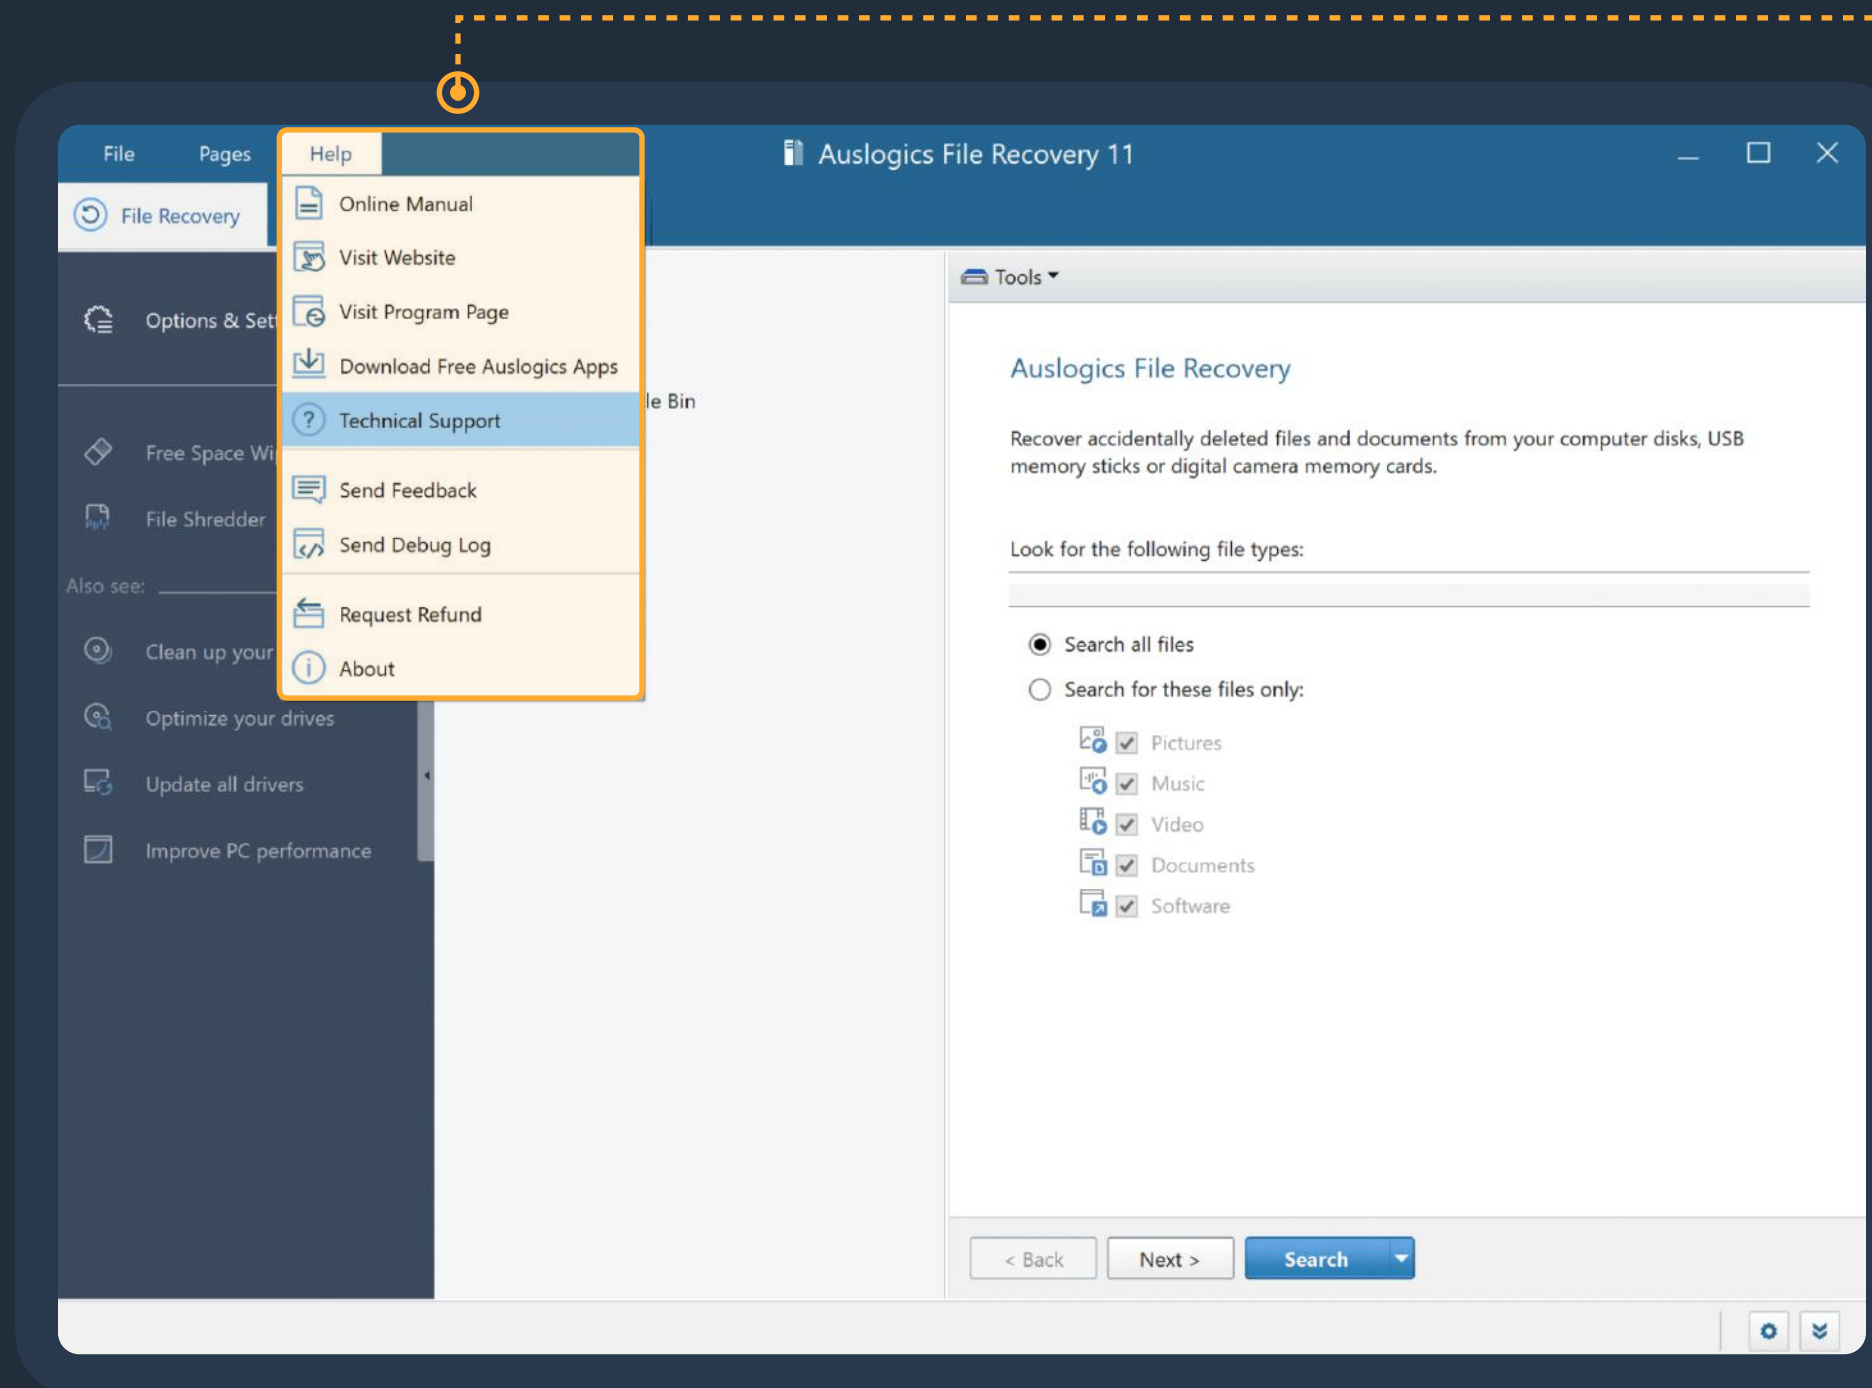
File Pages Help

Auslogics File Recovery 11

File Recovery

Online Manual
Visit Website
Visit Program Page
Download Free Auslogics Apps
Technical Support
Send Feedback
Send Debug Log
Request Refund
About

Options & Set

le Bin

Free Space Wi
File Shredder

Also see:

Clean up your
Optimize your drives
Update all drivers
Improve PC performance

Tools

Auslogics File Recovery

Recover accidentally deleted files and documents from your computer disks, USB memory sticks or digital camera memory cards.

Look for the following file types:

Search all files
Search for these files only:

Pictures
Music
Video
Documents
Software

< Back
Next >
Search